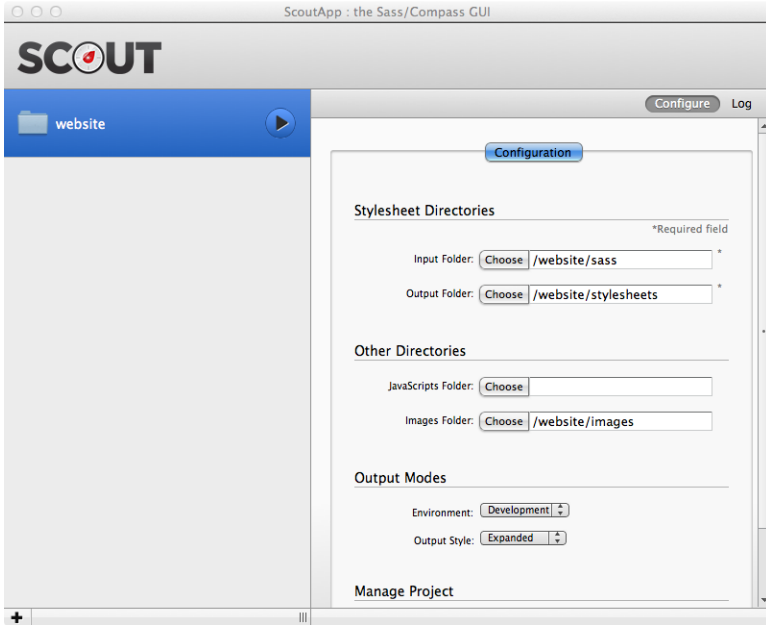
ScoutApp : the Sass/Compass GUI

SCOUT

website

Configure Log

Configuration

Stylesheet Directories

*Required field

Input Folder: Choose /website/sass *

Output Folder: Choose /website/stylesheets *

Other Directories

JavaScripts Folder: Choose

Images Folder: Choose /website/images

Output Modes

Environment: Development

Output Style: Expanded

Manage Project

+